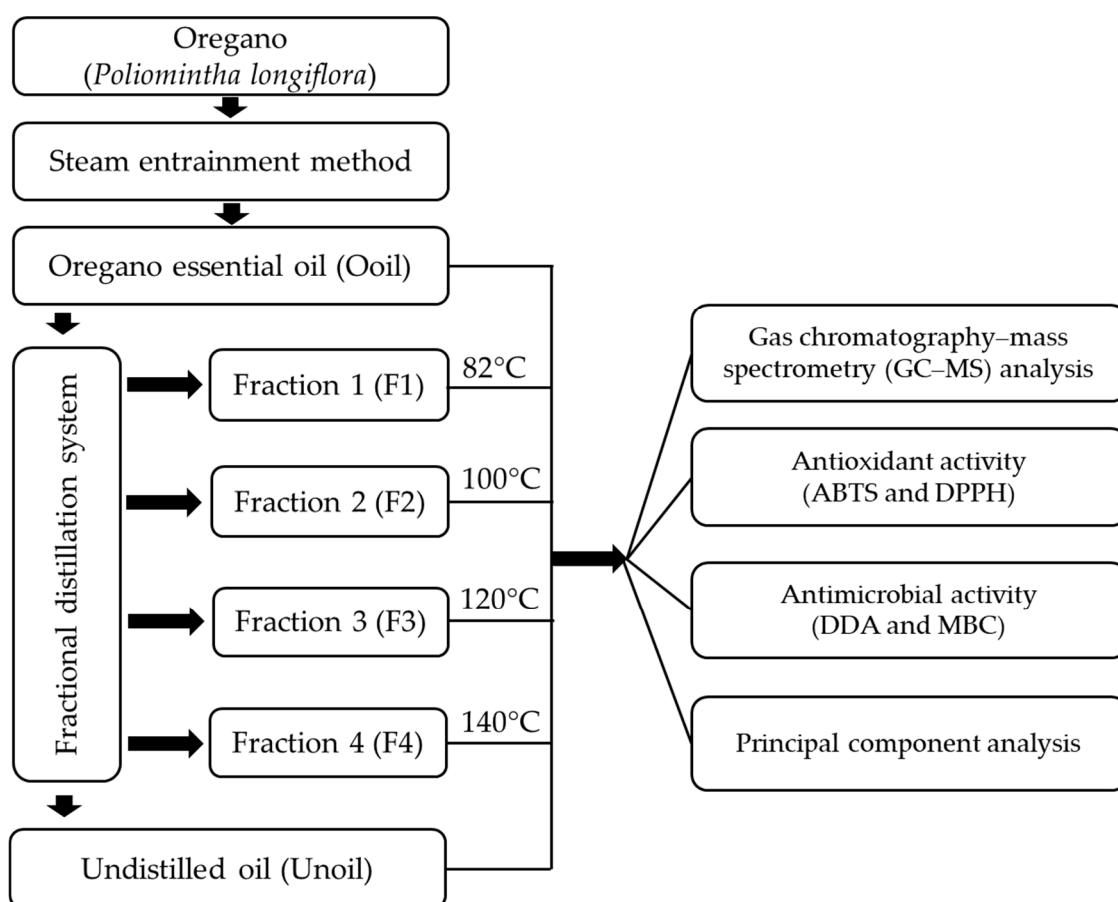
Oregano (Poliomintha longiflora)

Steam entrainment method

Oregano essential oil (Ooil)

Fractional distillation system

Fraction 1 (F1)

82°C

Fraction 2 (F2)

100°C

Fraction 3 (F3)

120°C

Fraction 4 (F4)

140°C

Undistilled oil (Unoil)

Gas chromatography–mass spectrometry (GC–MS) analysis

Antioxidant activity (ABTS and DPPH)

Antimicrobial activity (DDA and MBC)

Principal component analysis